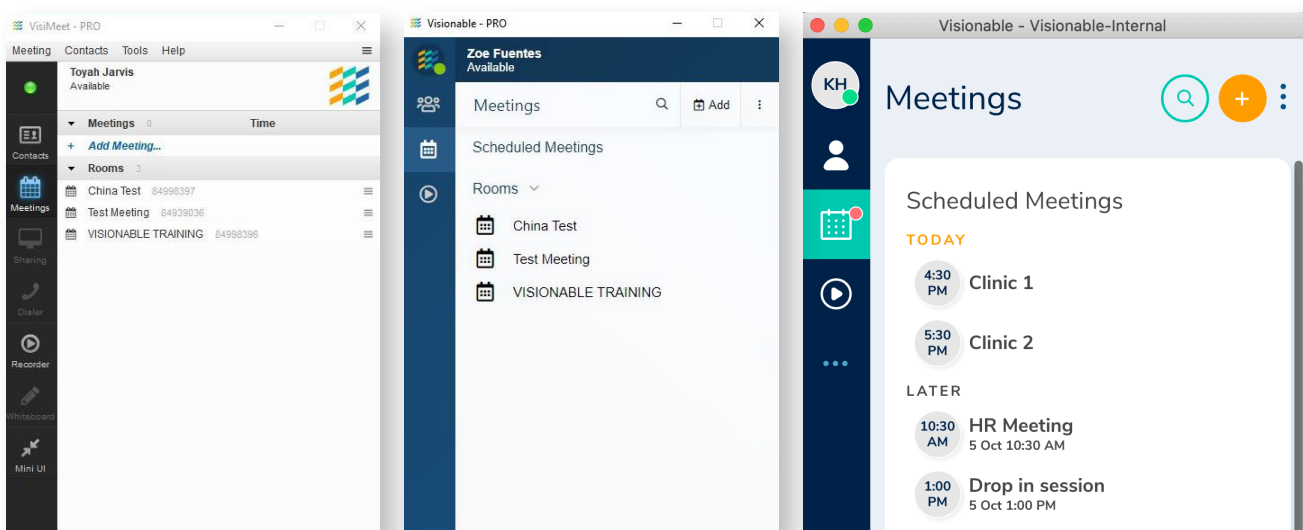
VisiMeet - PRO

Meeting Contacts Tools Help

Toyah Jarvis
Available

Contacts
Meetings
Sharing
Dialer
Recorder
Whiteboard
Mini UI

Meetings 0 Time
+ Add Meeting...
Rooms 3
China Test 84998397
Test Meeting 84939036
VISIONABLE TRAINING 84998396

Visionable - PRO

Zoe Fuentes
Available

Meetings Add

Scheduled Meetings

Rooms

China Test
Test Meeting
VISIONABLE TRAINING

Visionable - Visionable-Internal

KH

Meetings

+

Scheduled Meetings

TODAY

4:30 PM Clinic 1

5:30 PM Clinic 2

LATER

10:30 AM HR Meeting
5 Oct 10:30 AM

1:00 PM Drop in session
5 Oct 1:00 PM